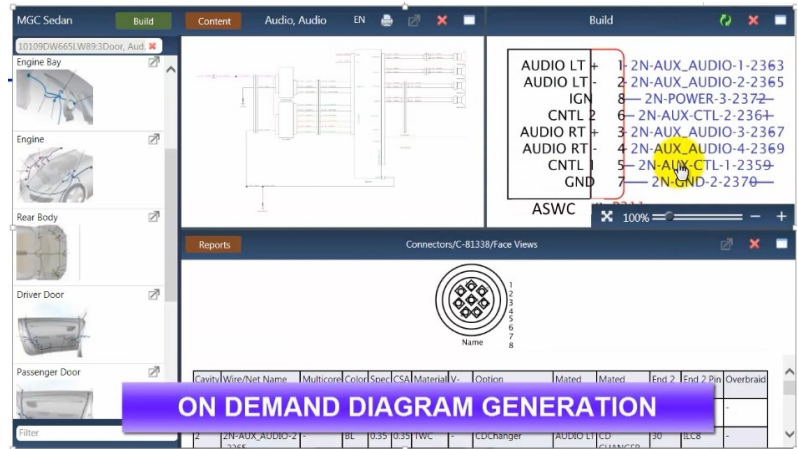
MGC Sedan Build

10109DW665LW89:3Door, Aud.

Engine Bay

Engine

Rear Body

Driver Door

Passenger Door

Filter

Content Audio, Audio EN

Build

AUDIO LT + 1 2N-AUX_AUDIO-1-2363
AUDIO LT - 2 2N-AUX_AUDIO-2-2365
IGN 8 2N-POWER-3-2372
CNTL 2 6 2N-AUX-CTL-2-2361
AUDIO RT + 3 2N-AUX_AUDIO-3-2367
AUDIO RT - 4 2N-AUX_AUDIO-4-2369
CNTL 1 5 2N-AUX-CTL-1-2359
GND 7 2N-GND-2-2370

ASWC

100%

Reports Connectors/C-81338/Face Views

1
2
3
4
5
6
7
8

Name

| Cavity | Wire/Net Name | Multicore | Color | Spec | CSA | Material | V- | Option | Mated | Mated | End 2 | End 2 Pin | Overbraid |
|---|---|---|---|---|---|---|---|---|---|---|---|---|---|
| | | | | | | | | | | | | | - |
| 2 | 2N-AUX_AUDIO-2-2365 | - | BL | 0.35 | 0.35 | TWC | - | CDChanger | AUDIO LT | CD CHANGER | 30 | ILC8 | - |

ON DEMAND DIAGRAM GENERATION